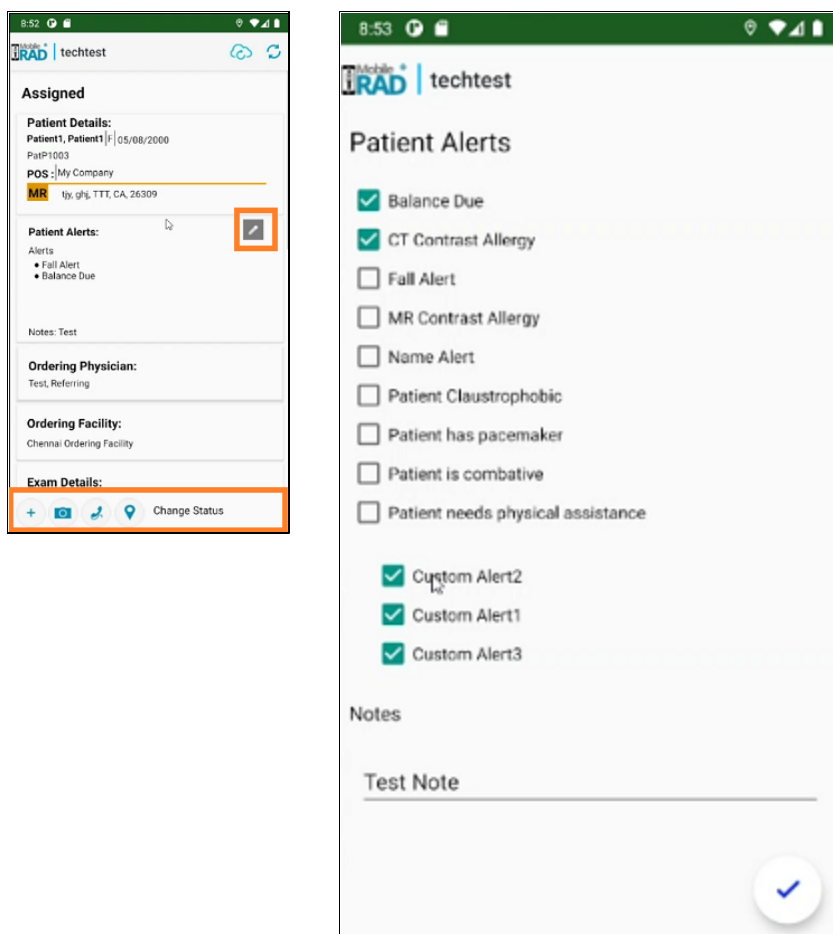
8:52

Mobile RAD | techtest

Assigned

Patient Details:
Patient1, Patient1 | F | 05/08/2000
PatP1003
POS : My Company
MR tjy, ghj, TTT, CA, 26309

Patient Alerts:
Alerts
• Fall Alert
• Balance Due

Notes: Test

Ordering Physician:
Test, Referring

Ordering Facility:
Chennai Ordering Facility

Exam Details:

+ Change Status

8:53

Mobile RAD | techtest

Patient Alerts

Balance Due
CT Contrast Allergy
Fall Alert
MR Contrast Allergy
Name Alert
Patient Claustrophobic
Patient has pacemaker
Patient is combative
Patient needs physical assistance

Custom Alert2
Custom Alert1
Custom Alert3

Notes

Test Note